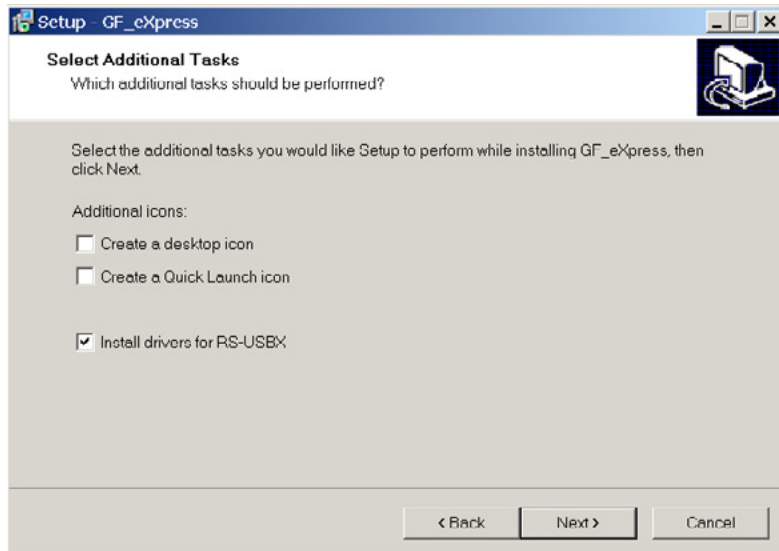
Setup - GF_eXpress

Select Additional Tasks
Which additional tasks should be performed?

Select the additional tasks you would like Setup to perform while installing GF_eXpress, then click Next.

Additional icons:

Create a desktop icon

Create a Quick Launch icon

Install drivers for RS-USBX

< Back
Next >
Cancel